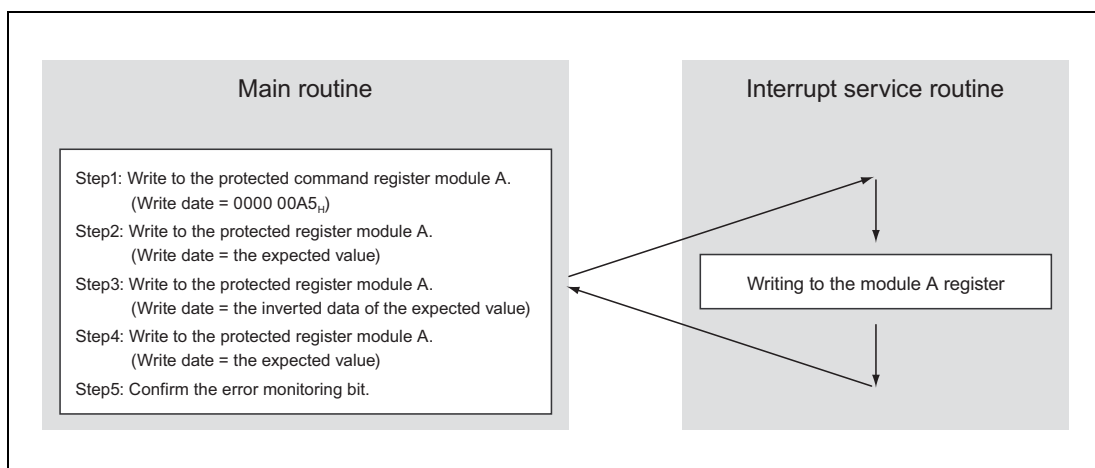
Main routine

Step1: Write to the protected command register module A.
(Write date = 0000 00A5$_H$)
Step2: Write to the protected register module A.
(Write date = the expected value)
Step3: Write to the protected register module A.
(Write date = the inverted data of the expected value)
Step4: Write to the protected register module A.
(Write date = the expected value)
Step5: Confirm the error monitoring bit.

Interrupt service routine

Writing to the module A register